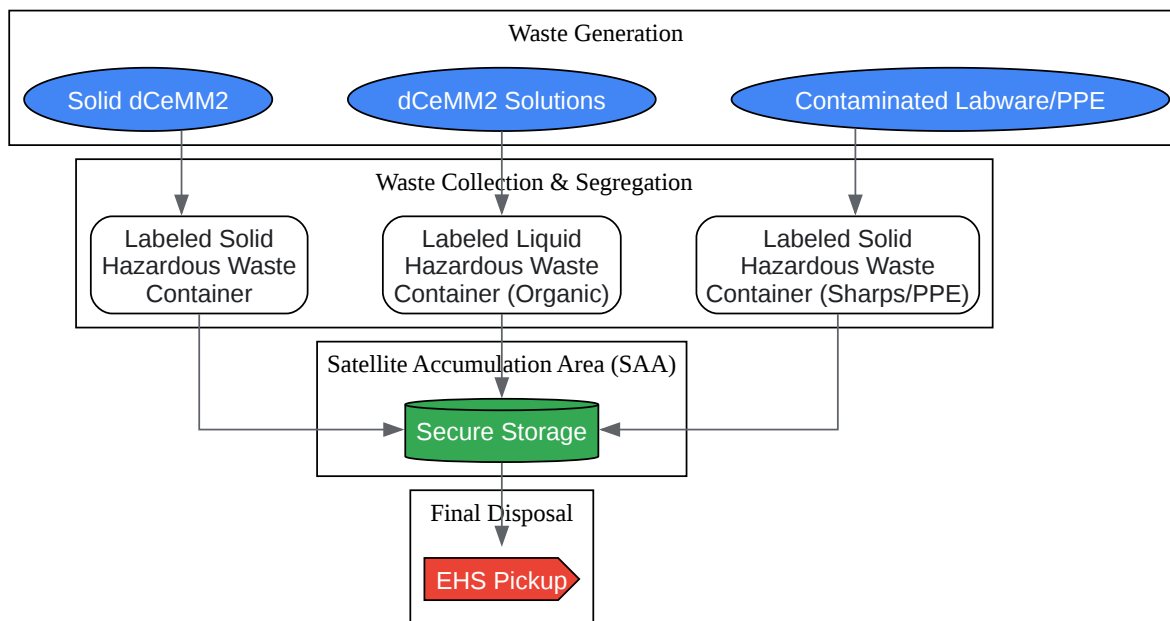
Waste Generation

Solid dCeMM2

dCeMM2 Solutions

Contaminated Labware/PPE

Waste Collection & Segregation

Labeled Solid Hazardous Waste Container

Labeled Liquid Hazardous Waste Container (Organic)

Labeled Solid Hazardous Waste Container (Sharps/PPE)

Satellite Accumulation Area (SAA)

Secure Storage

Final Disposal

EHS Pickup